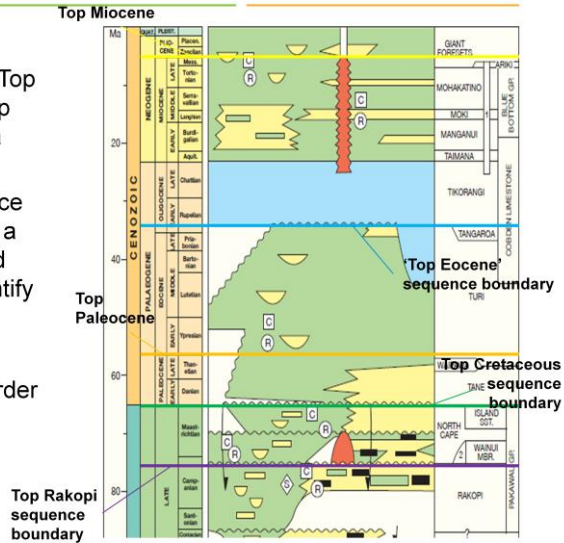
Top Miocene

Top
p

ce
a
d
ntify

rder

Ma

QUAT. PLEIST.

PLIO-CENE

Placen. Zanclian

Mess.

Torto-nian

Serra-vallian

Langhian

Burdi-galian

Aquit.

NEOGENE

LATE

MIDDLE

EARLY

20

CENOZOIC

OLIGOCENE

LATE

EARLY

Chattian

Rupelian

PALAEOGENE

EOCENE

LATE

MIDDLE

EARLY

Pria-bonian

Barto-nian

Lutetian

Ypresian

40

PALEOCENE

LATE

EARLY

Than-etian

Danian

60

Maast-richtian

Camp-anian

Sant-onian

Coniacian

LATE

80

C

R

GIANT FORESTS

MOHAKATINO

MOKI

MANGANUI

TAIMANA

ARIKI

BLUE BOTTOM GP.

TIKORANGI

TANGAROA

COBDEN LIMESTONE

TURI

'Top Eocene' sequence boundary

Top Paleocene

Top Cretaceous sequence boundary

WAIPAWA

TANE

ISLAND SST.

NORTH CAPE

WAINUI MBR.

2

RAKOPI

PAKAWAU GP.

S

Top Rakopi sequence boundary